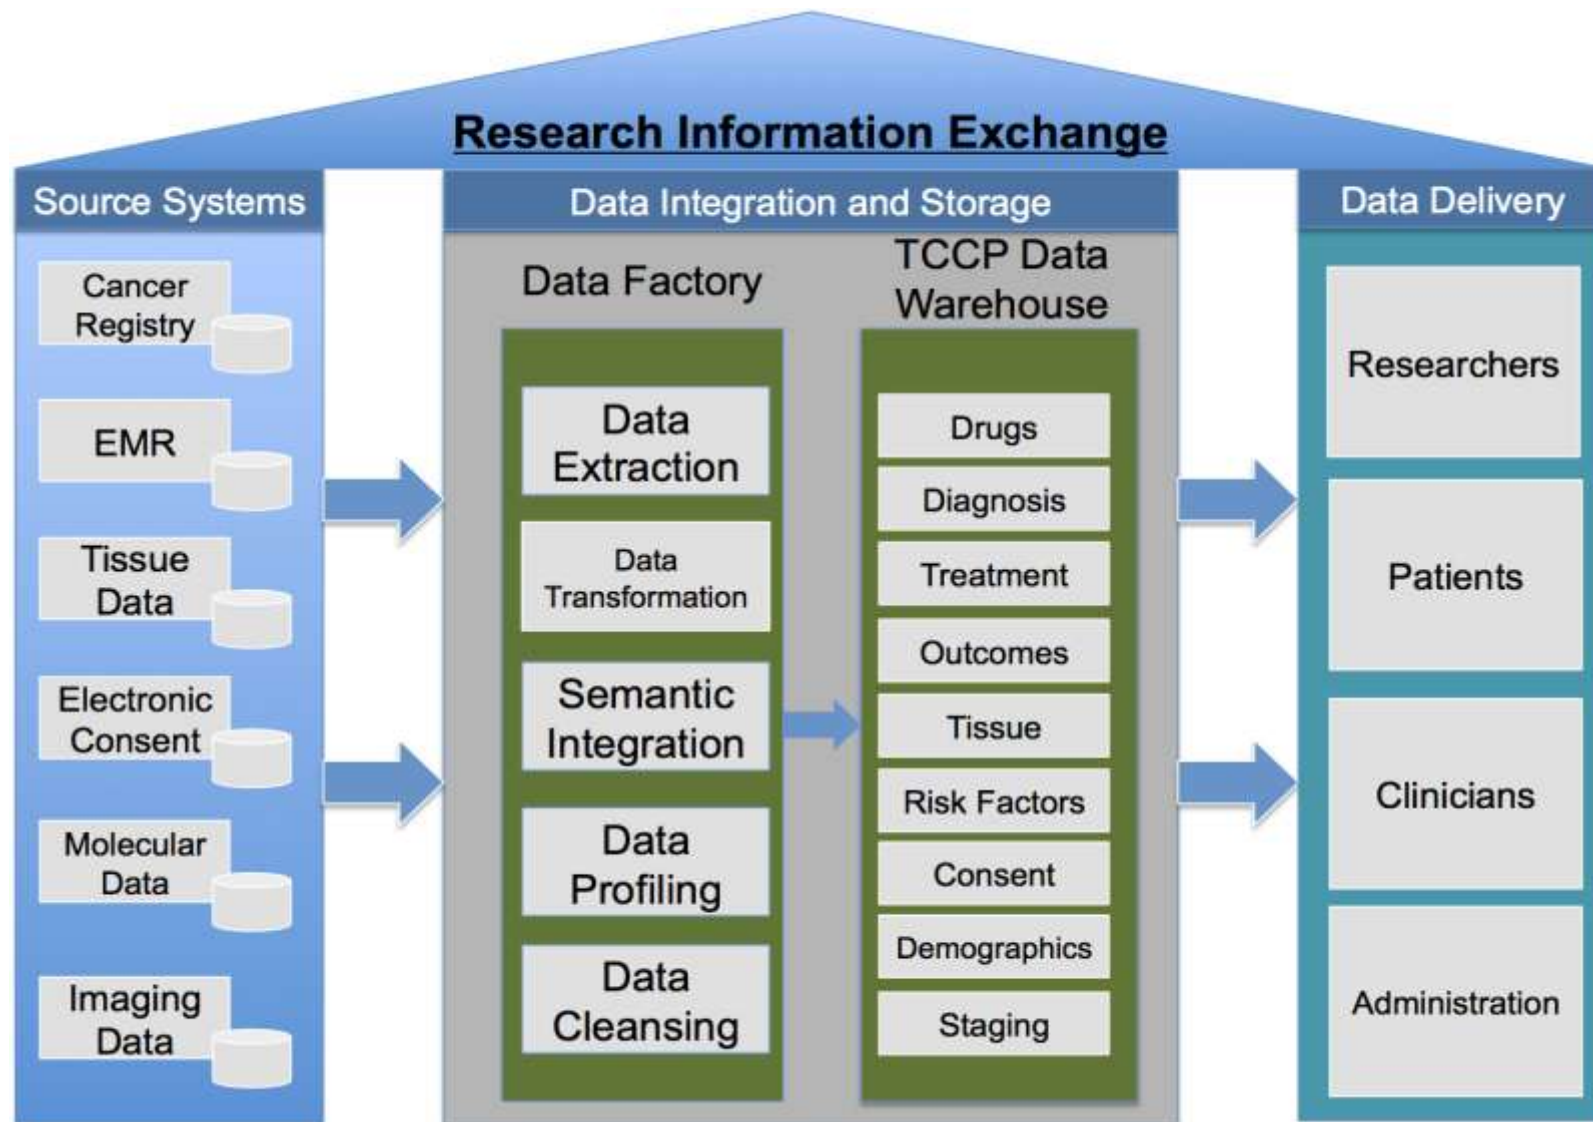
Research Information Exchange

Source Systems

Cancer Registry

EMR

Tissue Data

Electronic Consent

Molecular Data

Imaging Data

Data Integration and Storage

Data Factory

Data Extraction

Data Transformation

Semantic Integration

Data Profiling

Data Cleansing

TCCP Data Warehouse

Drugs

Diagnosis

Treatment

Outcomes

Tissue

Risk Factors

Consent

Demographics

Staging

Data Delivery

Researchers

Patients

Clinicians

Administration